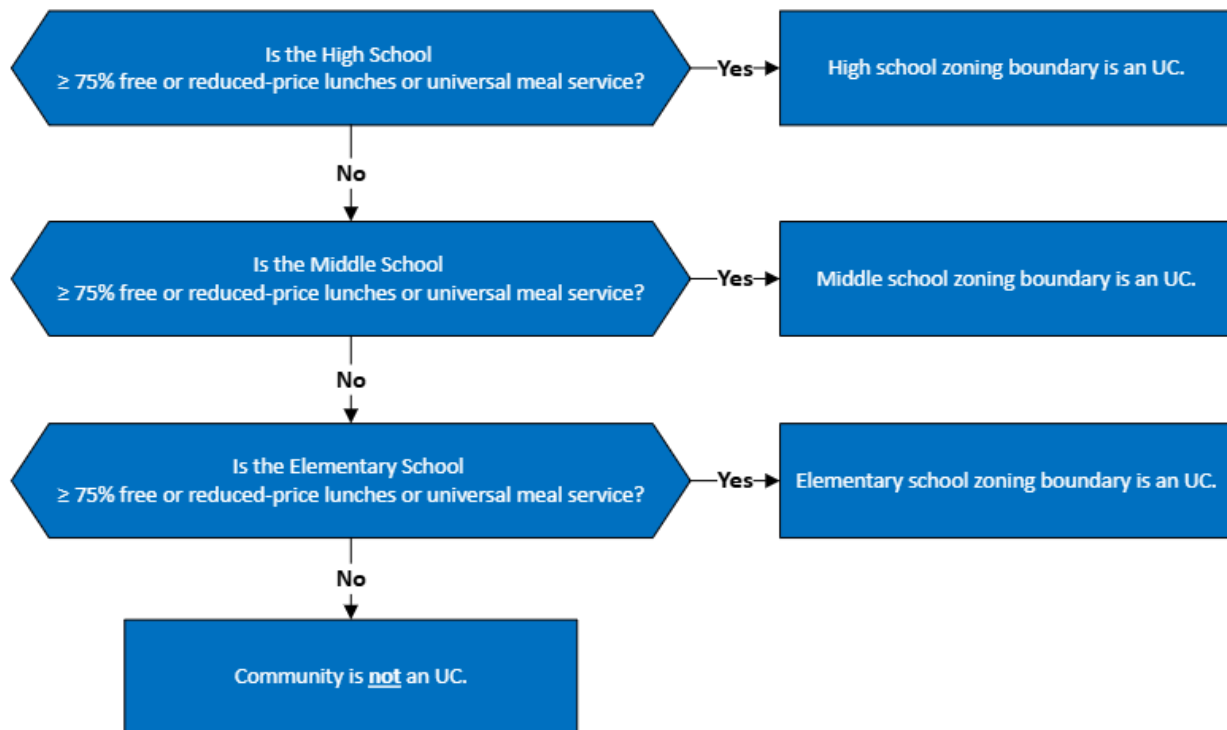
Is the High School
≥ 75% free or reduced-price lunches or universal meal service?

Yes

High school zoning boundary is an UC.

No

Is the Middle School
≥ 75% free or reduced-price lunches or universal meal service?

Yes

Middle school zoning boundary is an UC.

No

Is the Elementary School
≥ 75% free or reduced-price lunches or universal meal service?

Yes

Elementary school zoning boundary is an UC.

No

Community is not an UC.